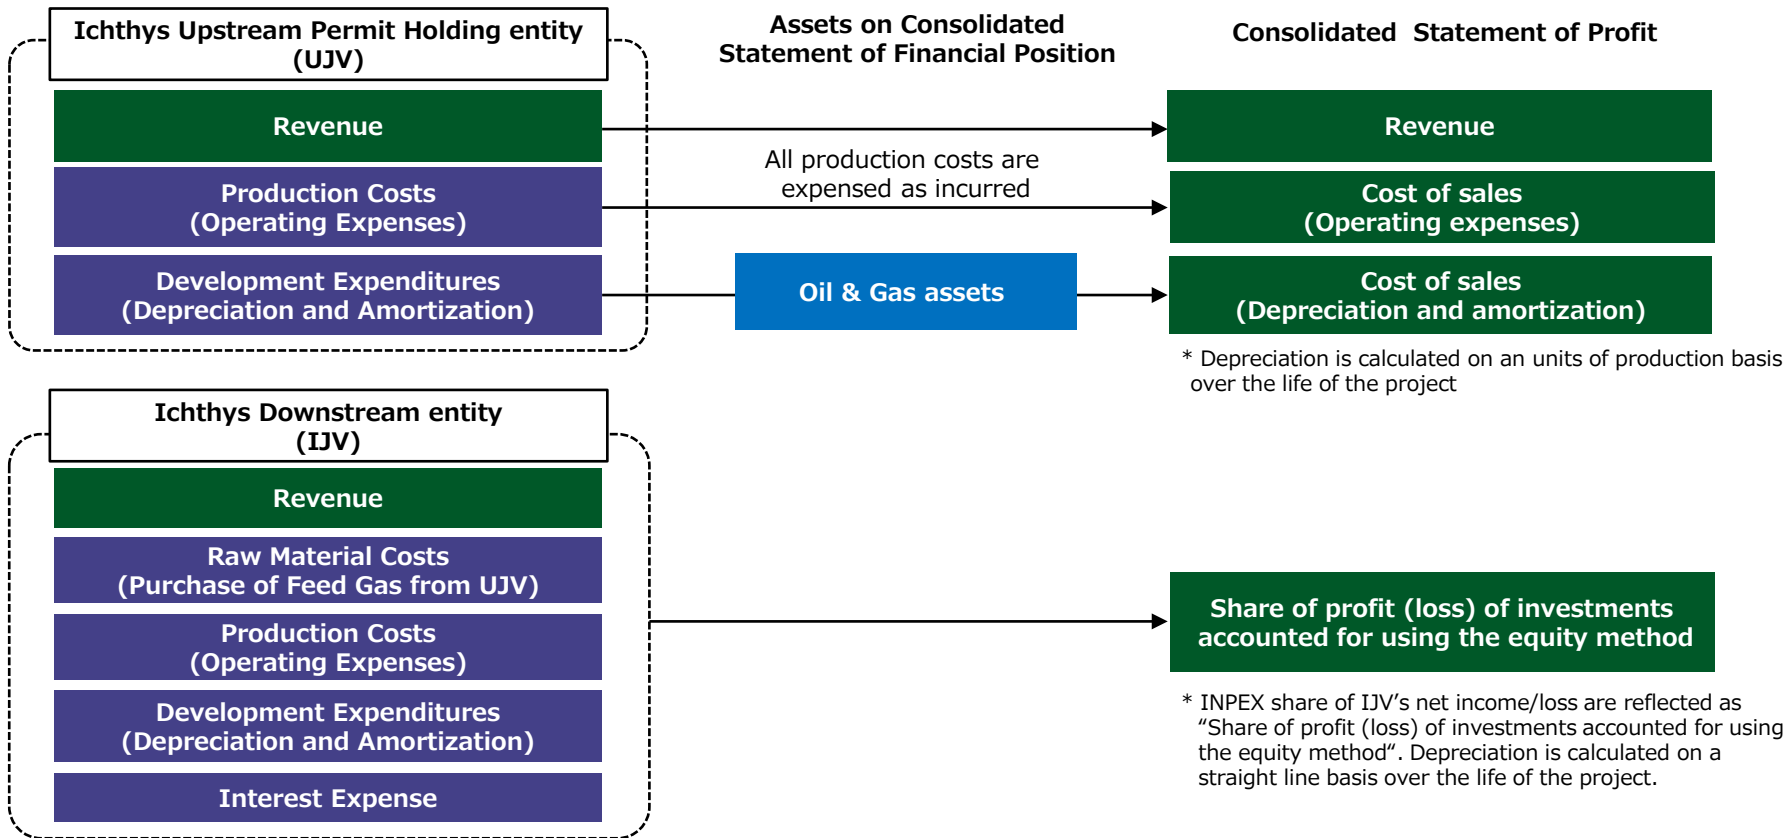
Ichthys Upstream Permit Holding entity (UJV)

Assets on Consolidated Statement of Financial Position

Consolidated Statement of Profit

Revenue

Revenue

All production costs are expensed as incurred

Production Costs (Operating Expenses)

Cost of sales (Operating expenses)

Development Expenditures (Depreciation and Amortization)

Oil & Gas assets

Cost of sales (Depreciation and amortization)

* Depreciation is calculated on an units of production basis over the life of the project

Ichthys Downstream entity (IJV)

Revenue

Raw Material Costs (Purchase of Feed Gas from UJV)

Production Costs (Operating Expenses)

Development Expenditures (Depreciation and Amortization)

Interest Expense

Share of profit (loss) of investments accounted for using the equity method

* INPEX share of IJV's net income/loss are reflected as "Share of profit (loss) of investments accounted for using the equity method". Depreciation is calculated on a straight line basis over the life of the project.